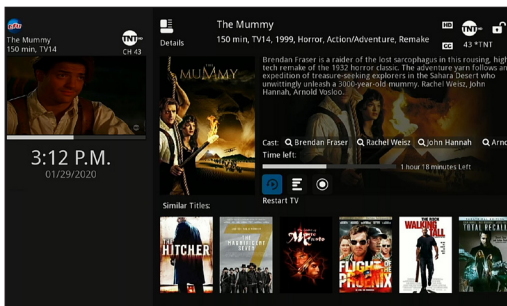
The Mummy
150 min, TV14

TNT HD
CH 43

3:12 P.M.
01/29/2020

Details

The Mummy
150 min, TV14, 1999, Horror, Action/Adventure, Remake

HD
CC
TNT HD 43 *TNT

THE MUMMY

Brendan Fraser is a raider of the lost sarcophagus in this rousing, high-tech remake of the 1932 horror classic. The adventure yarn follows an expedition of treasure-seeking explorers in the Sahara Desert who unwittingly unleash a 3000-year-old mummy. Rachel Weisz, John Hannah, Arnold Vosloo.

Cast: Brendan Fraser Rachel Weisz John Hannah Arno

Time left:
1 hour 18 minutes Left

Restart TV

Similar Titles:

THE HITCHER
THE MAGNIFICENT SEVEN
FLIGHT OF THE PHOENIX
THE ROCK WALKING TALL
TOTAL RECALL